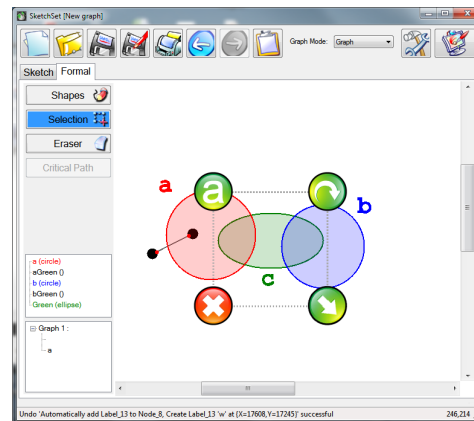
SketchSet [New graph]

Graph Mode: Graph

Sketch Formal

Shapes

Selection

Eraser

Critical Path

a

b

c

a (circle)
aGreen ()
b (circle)
bGreen ()
Green (ellipse)

Graph 1 :
a

Undo 'Automatically add Label_13 to Node_8, Create Label_13 'w' at (X=17608,Y=17245)' successful

246,214